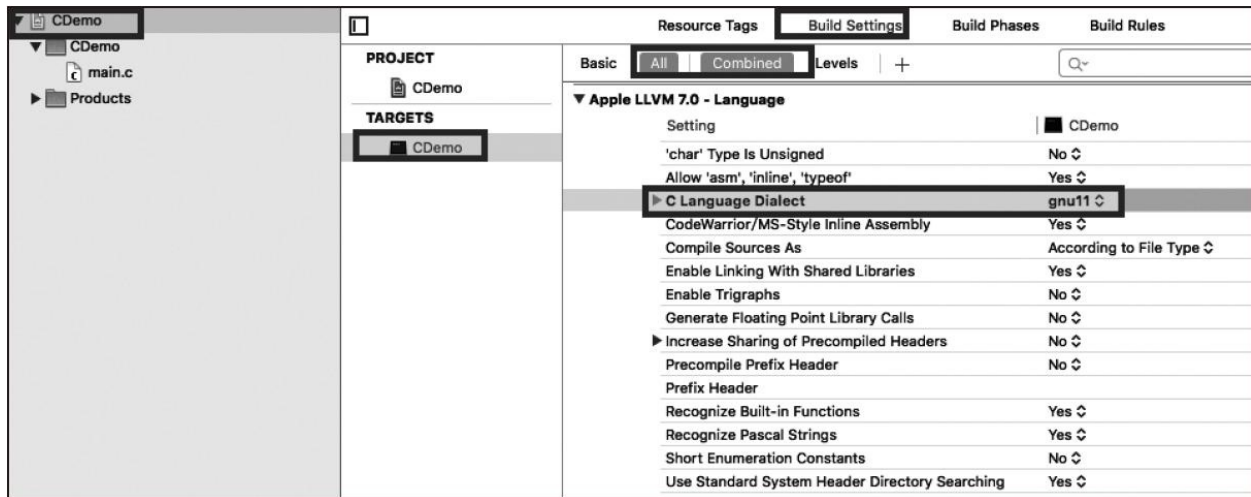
CDemo
CDemo
main.c
Products

PROJECT
CDemo
TARGETS
CDemo

Resource Tags Build Settings Build Phases Build Rules

Basic All Combined Levels +

▼ Apple LLVM 7.0 - Language

| Setting | CDemo |
|---|---|
| 'char' Type Is Unsigned | No ◊ |
| Allow 'asm', 'inline', 'typeof' | Yes ◊ |
| ▶ C Language Dialect | gnu11 ◊ |
| CodeWarrior/MS-Style Inline Assembly | Yes ◊ |
| Compile Sources As | According to File Type ◊ |
| Enable Linking With Shared Libraries | Yes ◊ |
| Enable Trigraphs | No ◊ |
| Generate Floating Point Library Calls | No ◊ |
| ▶ Increase Sharing of Precompiled Headers | No ◊ |
| Precompile Prefix Header | No ◊ |
| Prefix Header | |
| Recognize Built-in Functions | Yes ◊ |
| Recognize Pascal Strings | Yes ◊ |
| Short Enumeration Constants | No ◊ |
| Use Standard System Header Directory Searching | Yes ◊ |